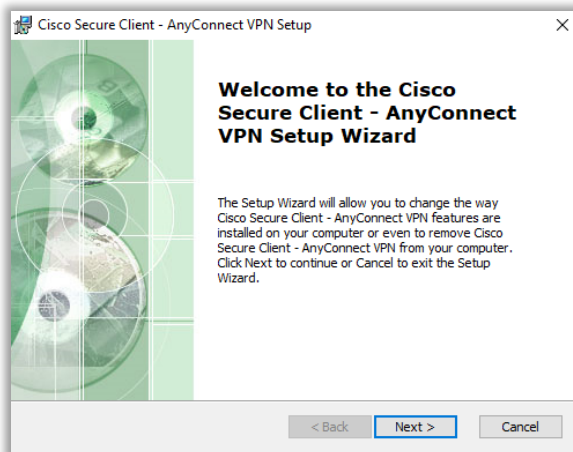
Cisco Secure Client - AnyConnect VPN Setup

×

Welcome to the Cisco Secure Client - AnyConnect VPN Setup Wizard

The Setup Wizard will allow you to change the way Cisco Secure Client - AnyConnect VPN features are installed on your computer or even to remove Cisco Secure Client - AnyConnect VPN from your computer. Click Next to continue or Cancel to exit the Setup Wizard.

< Back

Next >

Cancel